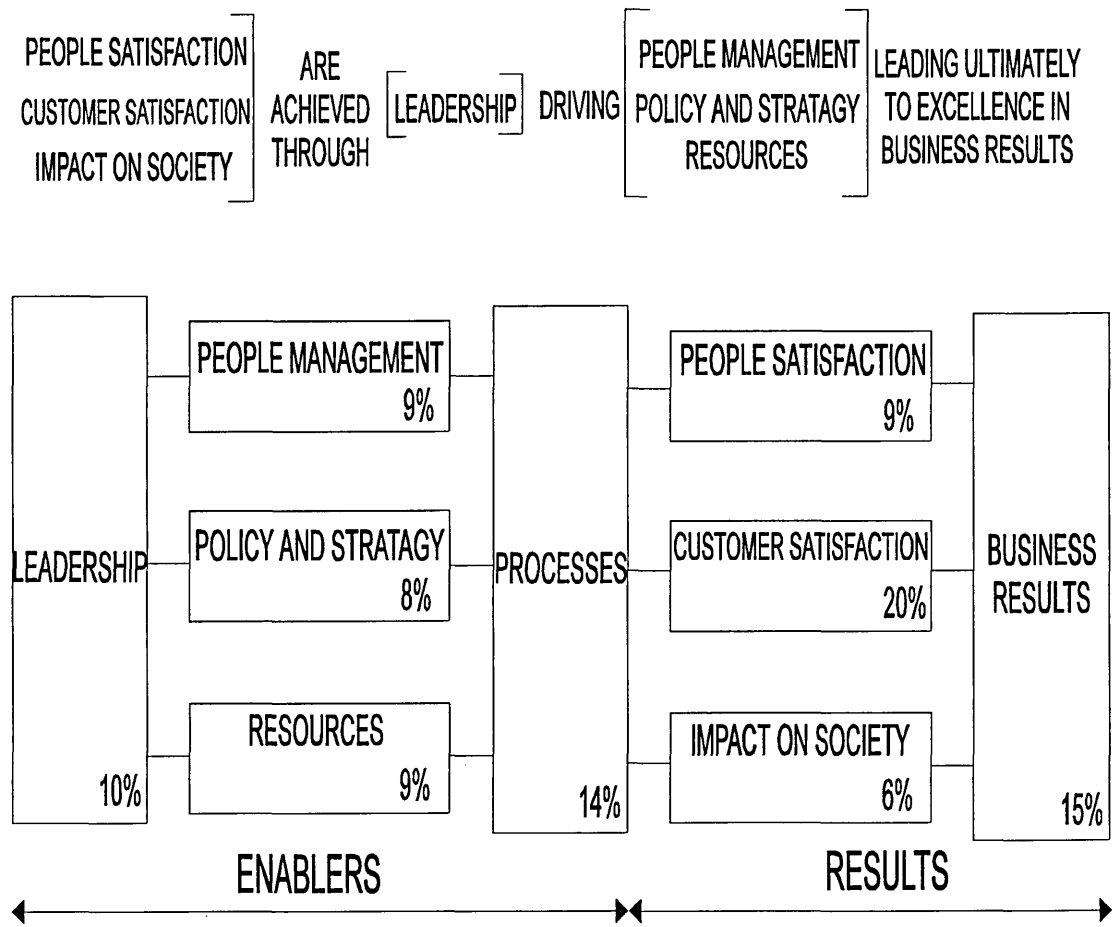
PEOPLE SATISFACTION
CUSTOMER SATISFACTION
IMPACT ON SOCIETY

ARE ACHIEVED THROUGH

LEADERSHIP

DRIVING

PEOPLE MANAGEMENT
POLICY AND STRATAGY
RESOURCES

LEADING ULTIMATELY TO EXCELLENCE IN BUSINESS RESULTS

LEADERSHIP
10%

PEOPLE MANAGEMENT
9%

POLICY AND STRATAGY
8%

RESOURCES
9%

PROCESSES
14%

PEOPLE SATISFACTION
9%

CUSTOMER SATISFACTION
20%

IMPACT ON SOCIETY
6%

BUSINESS RESULTS
15%

ENABLERS

RESULTS